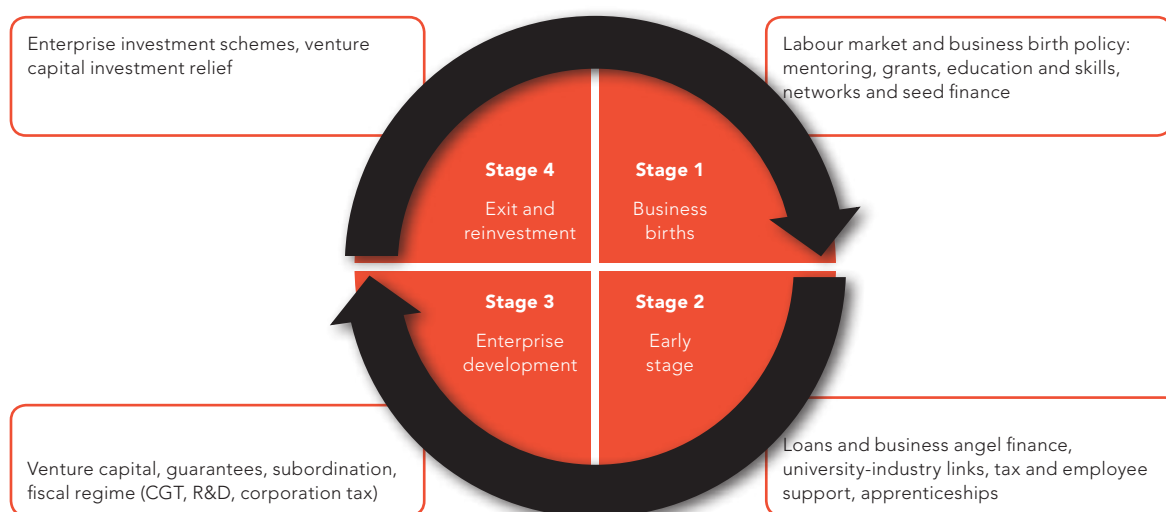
Enterprise investment schemes, venture capital investment relief

Labour market and business birth policy: mentoring, grants, education and skills, networks and seed finance

Stage 4
Exit and reinvestment

Stage 1
Business births

Stage 3
Enterprise development

Stage 2
Early stage

Venture capital, guarantees, subordination, fiscal regime (CGT, R&D, corporation tax)

Loans and business angel finance, university-industry links, tax and employee support, apprenticeships